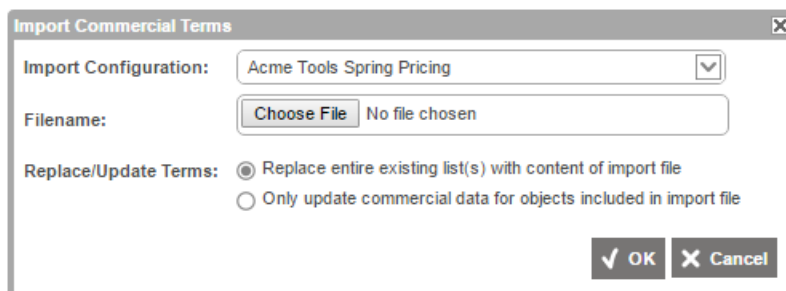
Import Commercial Terms

Import Configuration: Acme Tools Spring Pricing

Filename: Choose File No file chosen

Replace/Update Terms: Replace entire existing list(s) with content of import file
Only update commercial data for objects included in import file

OK Cancel